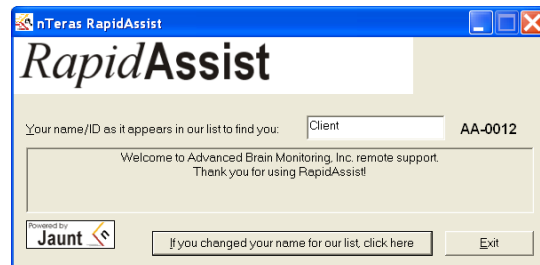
nTeras RapidAssist

RapidAssist

Your name/ID as it appears in our list to find you: Client AA-0012

Welcome to Advanced Brain Monitoring, Inc. remote support.
Thank you for using RapidAssist!

Powered by Jaunt

If you changed your name for our list, click here

Exit